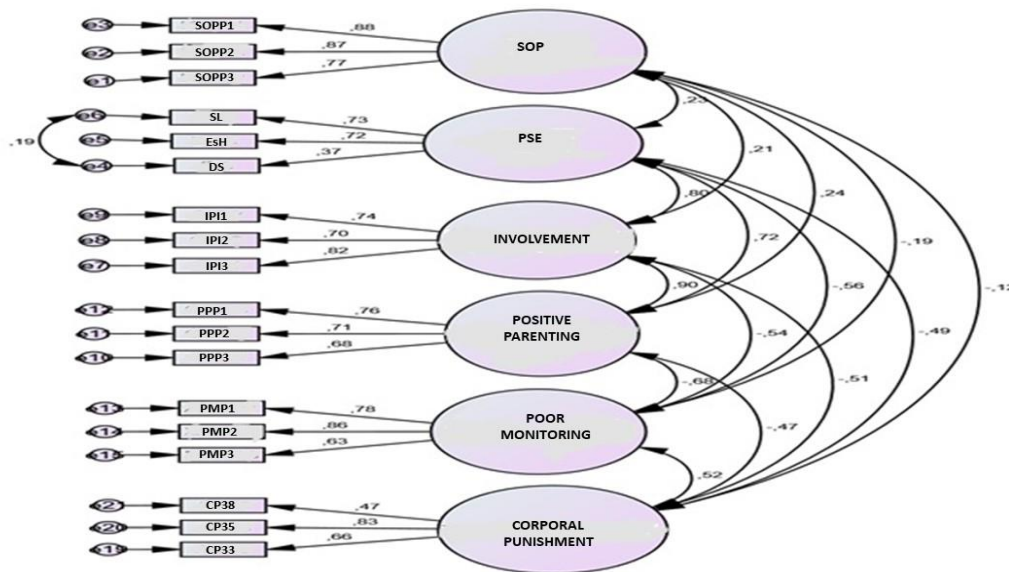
e3
e2
e1
SOPP1
SOPP2
SOPP3
,88
,87
,77
SOP

,19
e6
e5
e4
SL
EsH
DS
,73
,72
,37
PSE

e9
e8
e7
IPI1
IPI2
IPI3
,74
,70
,82
INVOLVEMENT

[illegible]
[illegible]
e10
PPP1
PPP2
PPP3
,76
,71
,68
POSITIVE PARENTING

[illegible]
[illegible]
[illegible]
PMP1
PMP2
PMP3
,78
,86
,63
POOR MONITORING

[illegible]
e20
e19
CP38
CP35
CP33
,47
,83
,66
CORPORAL PUNISHMENT

,23
,21
,24
-,19
-,1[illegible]
,80
,72
-,56
-,49
,90
-,54
-,51
-,68
-,47
,52